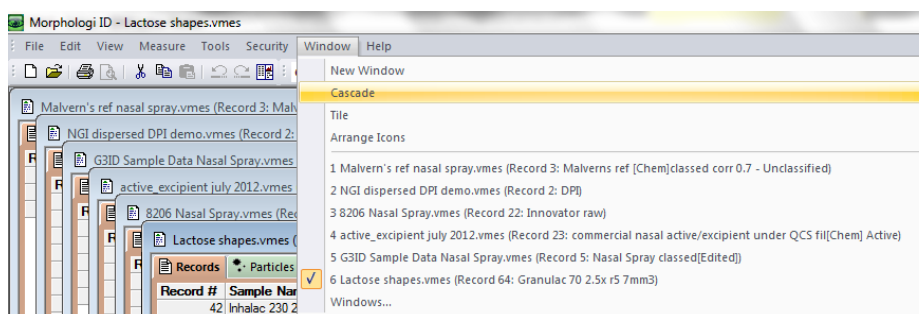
Morphologi ID - Lactose shapes.vmes

File Edit View Measure Tools Security Window Help

Malvern's ref nasal spray.vmes (Record 3: Malv

NGI dispersed DPI demo.vmes (Record 2:

G3ID Sample Data Nasal Spray.vmes

active_excipient july 2012.vmes

8206 Nasal Spray.vmes (Rec

Lactose shapes.vmes (

Records Particles

Record # Sample Nar

42 Inhalac 230 2

New Window

Cascade

Tile

Arrange Icons

1 Malvern's ref nasal spray.vmes (Record 3: Malverns ref [Chem]classed corr 0.7 - Unclassified)

2 NGI dispersed DPI demo.vmes (Record 2: DPI)

3 8206 Nasal Spray.vmes (Record 22: Innovator raw)

4 active_excipient july 2012.vmes (Record 23: commercial nasal active/excipient under QCS fil[Chem] Active)

5 G3ID Sample Data Nasal Spray.vmes (Record 5: Nasal Spray classed[Edited])

6 Lactose shapes.vmes (Record 64: Granulac 70 2.5x r5 7mm3)

Windows...